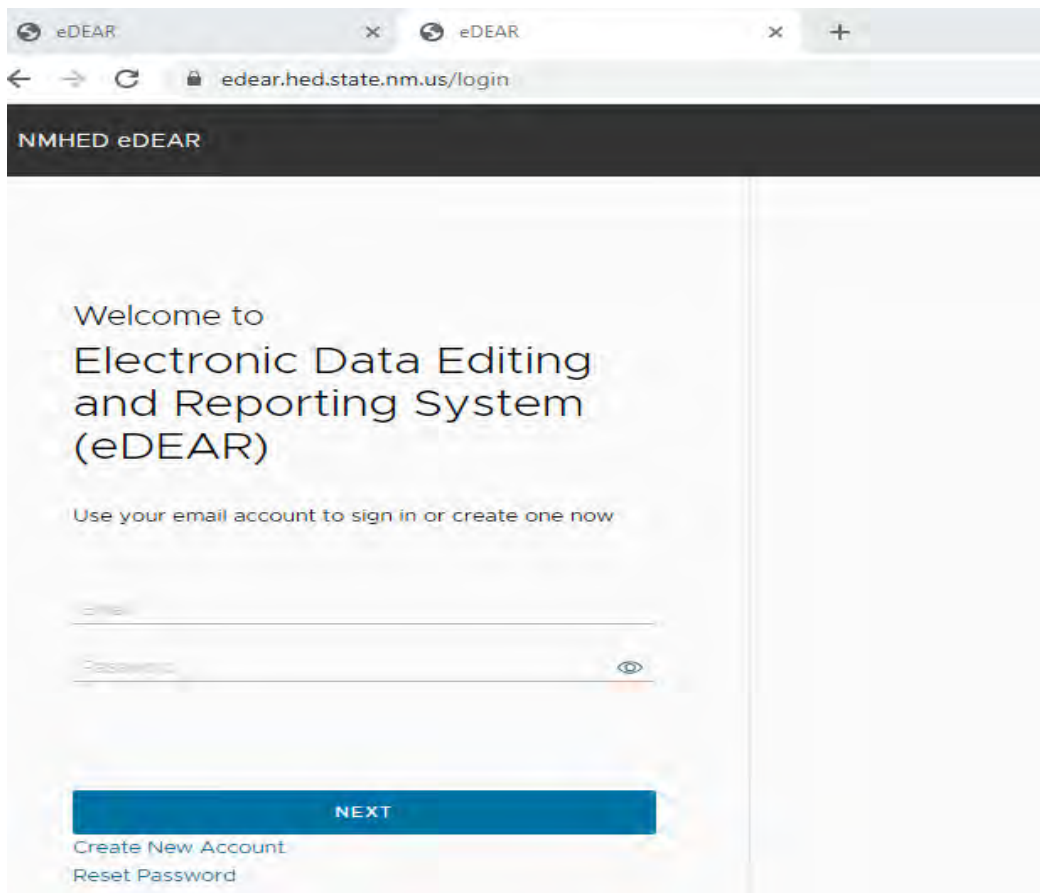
eDEAR ×
eDEAR ×
+

edear.hed.state.nm.us/login

NMHED eDEAR

Welcome to
Electronic Data Editing and Reporting System (eDEAR)

Use your email account to sign in or create one now

Email

Password

NEXT

Create New Account
Reset Password